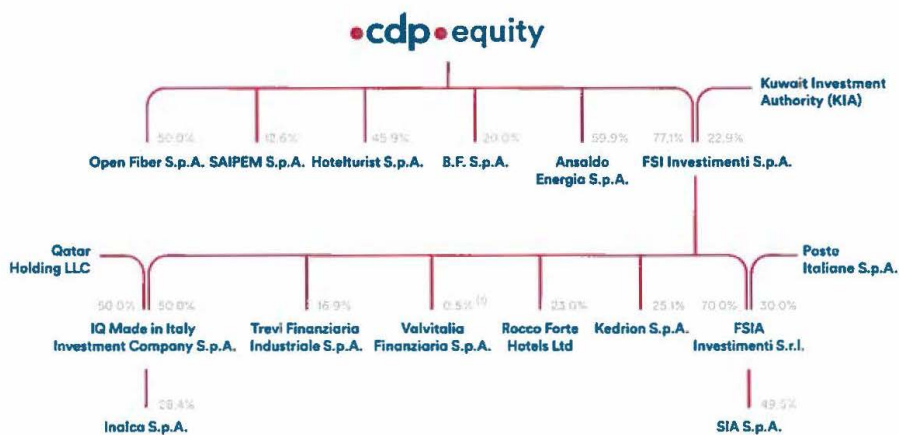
•cdp•equity

Kuwait Investment Authority (KIA)

50.0% Open Fiber S.p.A.
12.6% SAIPEM S.p.A.
45.9% Hotelturist S.p.A.
20.0% B.F. S.p.A.
59.9% Ansaldo Energia S.p.A.
77.1% 22.9% FSI Investimenti S.p.A.

Qatar Holding LLC

Poste Italiane S.p.A.

50.0% 50.0% IQ Made in Italy Investment Company S.p.A.
16.9% Trevi Finanziaria Industriale S.p.A.
0.5% (1) Valvitalia Finanziaria S.p.A.
23.0% Rocco Forte Hotels Ltd
25.1% Kedrion S.p.A.
70.0% 30.0% FSIA Investimenti S.r.l.

28.4% Inalca S.p.A.

49.5% SIA S.p.A.